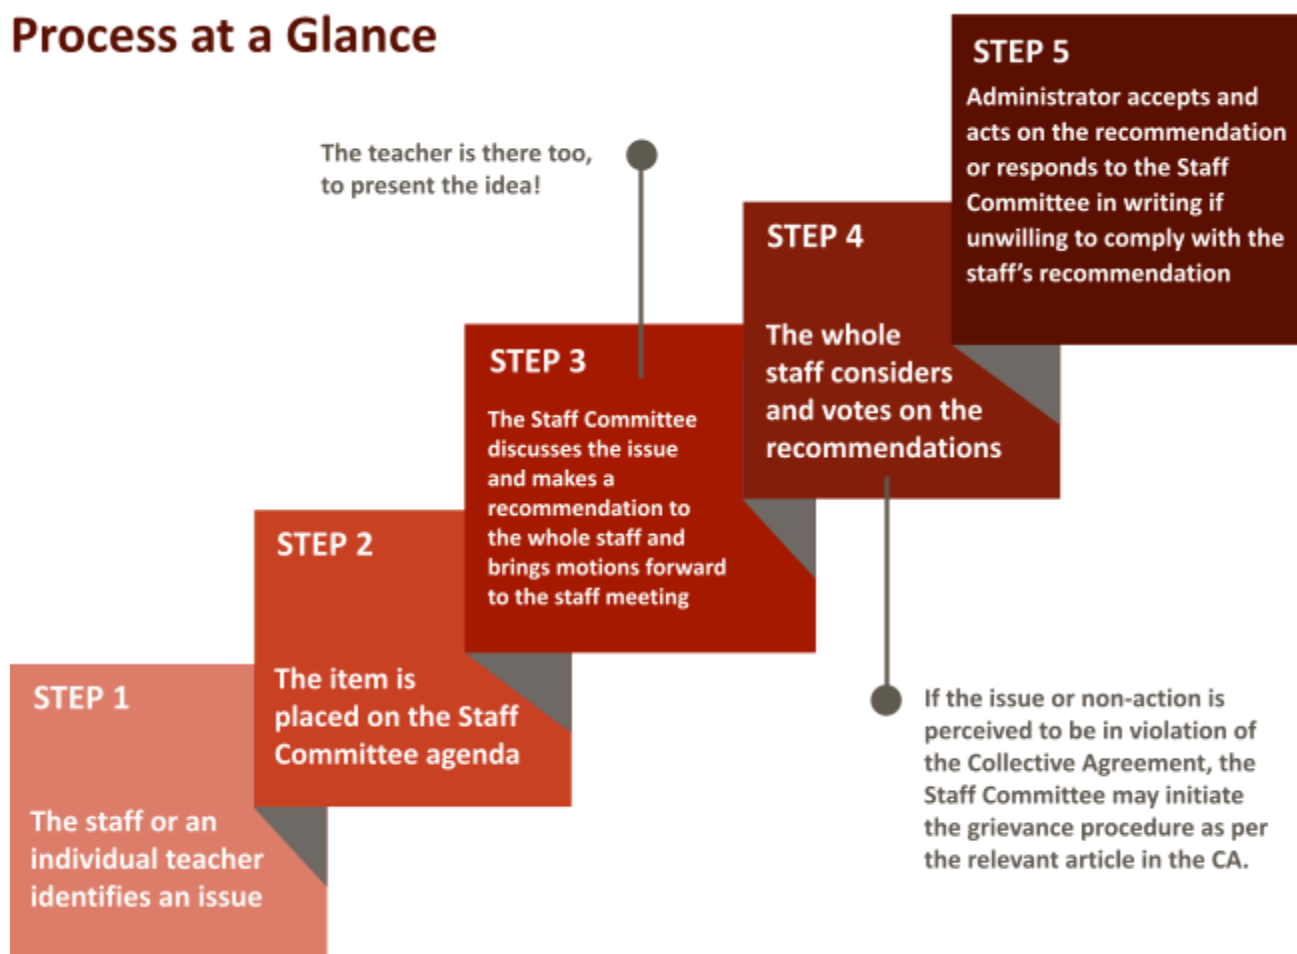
Process at a Glance

STEP 1

The staff or an individual teacher identifies an issue

STEP 2

The item is placed on the Staff Committee agenda

The teacher is there too, to present the idea!

STEP 3

The Staff Committee discusses the issue and makes a recommendation to the whole staff and brings motions forward to the staff meeting

STEP 4

The whole staff considers and votes on the recommendations

If the issue or non-action is perceived to be in violation of the Collective Agreement, the Staff Committee may initiate the grievance procedure as per the relevant article in the CA.

STEP 5

Administrator accepts and acts on the recommendation or responds to the Staff Committee in writing if unwilling to comply with the staff's recommendation